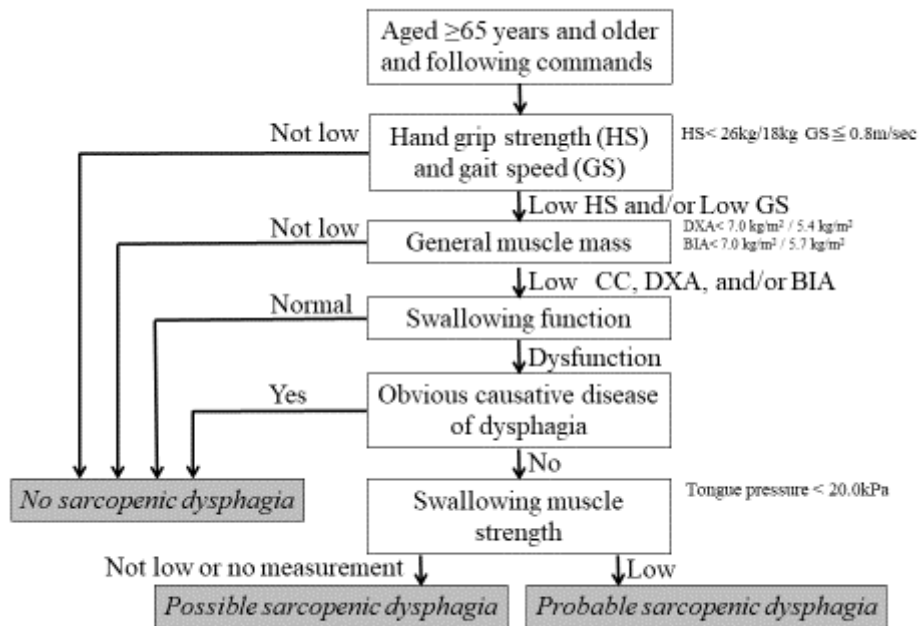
Aged ≥65 years and older and following commands

Not low

Hand grip strength (HS) and gait speed (GS)

HS< 26kg/18kg GS ≦ 0.8m/sec

Low HS and/or Low GS

Not low

General muscle mass

DXA< 7.0 kg/m² / 5.4 kg/m²
BIA< 7.0 kg/m² / 5.7 kg/m²

Low CC, DXA, and/or BIA

Normal

Swallowing function

Dysfunction

Yes

Obvious causative disease of dysphagia

No

*No sarcopenic dysphagia*

Swallowing muscle strength

Tongue pressure < 20.0kPa

Not low or no measurement

Low

*Possible sarcopenic dysphagia*

*Probable sarcopenic dysphagia*